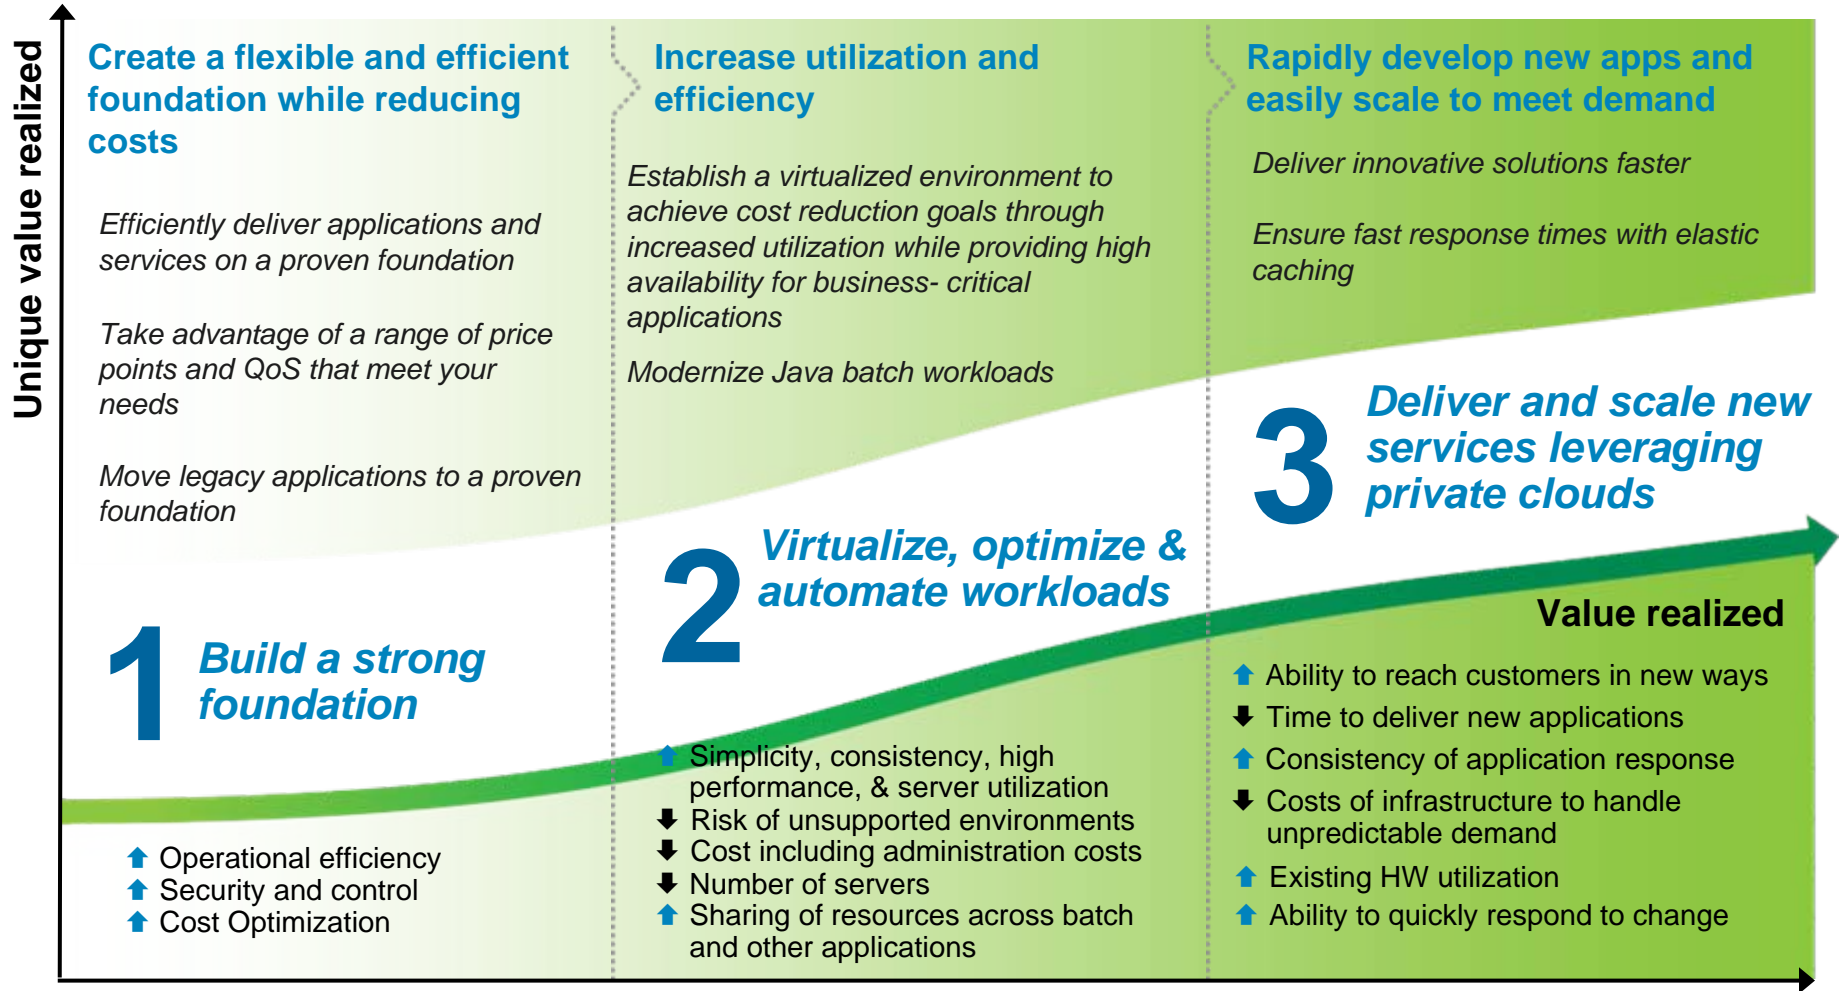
Unique value realized

Create a flexible and efficient foundation while reducing costs

Efficiently deliver applications and services on a proven foundation

Take advantage of a range of price points and QoS that meet your needs

Move legacy applications to a proven foundation

1 Build a strong foundation

⬆ Operational efficiency
⬆ Security and control
⬆ Cost Optimization

Increase utilization and efficiency

Establish a virtualized environment to achieve cost reduction goals through increased utilization while providing high availability for business- critical applications

Modernize Java batch workloads

2 Virtualize, optimize & automate workloads

⬆ Simplicity, consistency, high performance, & server utilization
⬇ Risk of unsupported environments
⬇ Cost including administration costs
⬇ Number of servers
⬆ Sharing of resources across batch and other applications

Rapidly develop new apps and easily scale to meet demand

Deliver innovative solutions faster

Ensure fast response times with elastic caching

3 Deliver and scale new services leveraging private clouds

Value realized

⬆ Ability to reach customers in new ways
⬇ Time to deliver new applications
⬆ Consistency of application response
⬇ Costs of infrastructure to handle unpredictable demand
⬆ Existing HW utilization
⬆ Ability to quickly respond to change